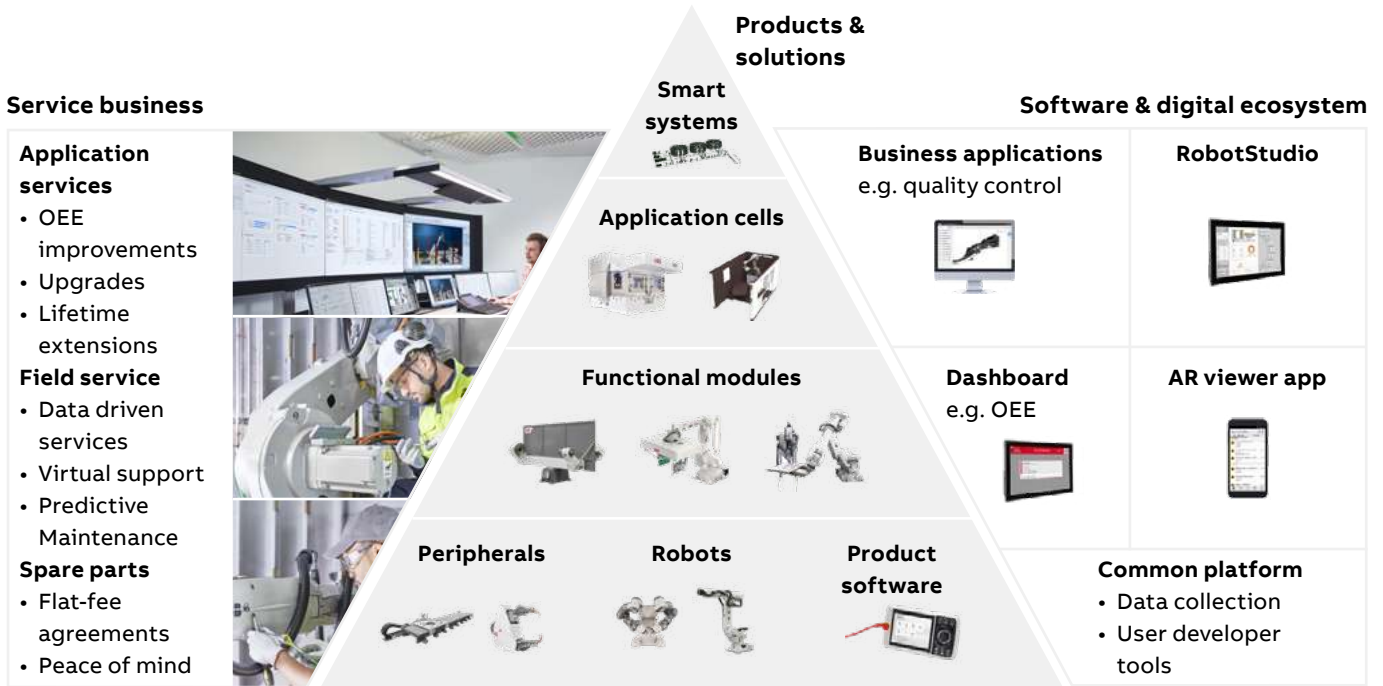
Service business

Application services
• OEE improvements
• Upgrades
• Lifetime extensions

Field service
• Data driven services
• Virtual support
• Predictive Maintenance

Spare parts
• Flat-fee agreements
• Peace of mind

Products & solutions

Smart systems

Application cells

Functional modules

Peripherals

Robots

Product software

Software & digital ecosystem

Business applications
e.g. quality control

RobotStudio

Dashboard
e.g. OEE

AR viewer app

Common platform
• Data collection
• User developer tools